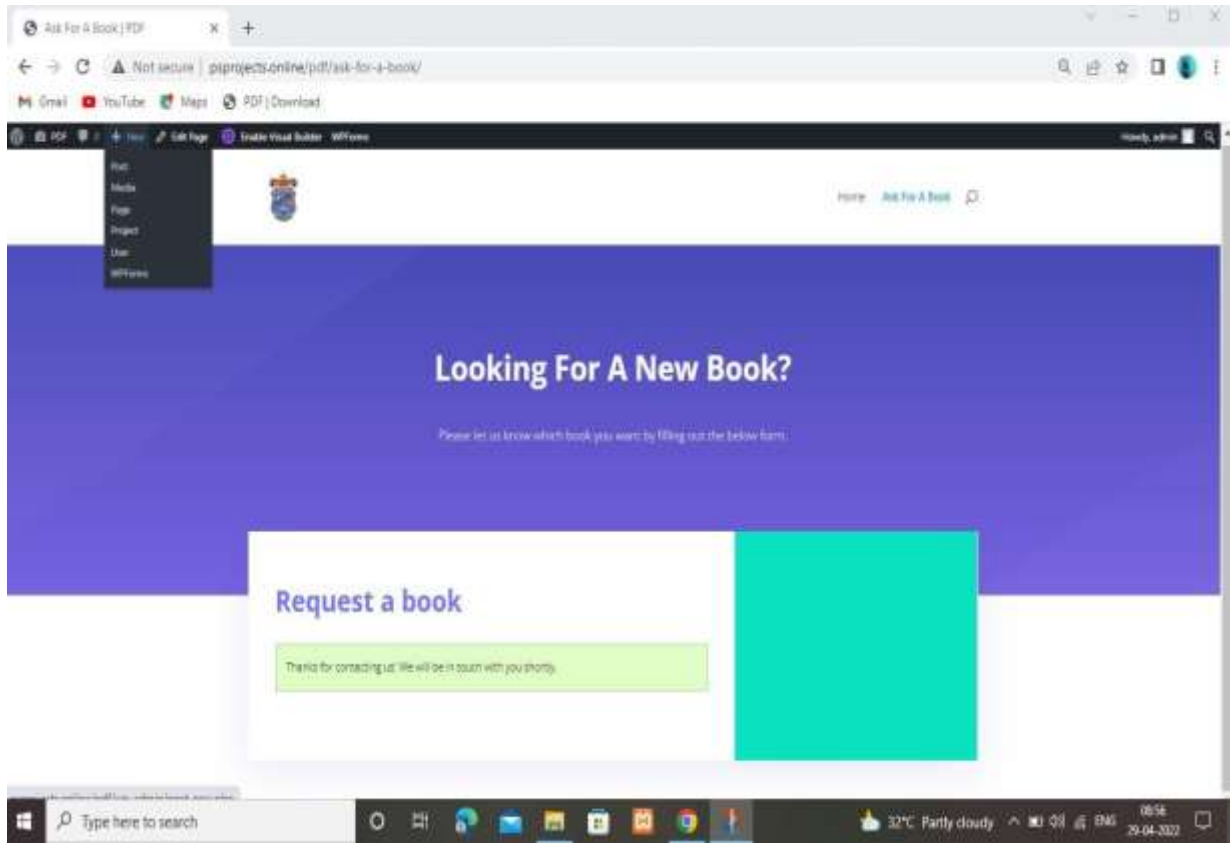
Ask For A Book | PDF

Not secure | psprojects.online/pdf/ask-for-a-book/

Gmail YouTube Maps PDF | Download

PDF New Edit Page Enable Visual Builder WPForms

Howdy, admin

Post
Media
Page
Project
User
WPForms

Home Ask For A Book

Looking For A New Book?

Please let us know which book you want by filling out the below form.

Request a book

Thanks for contacting us! We will be in touch with you shortly.

Type here to search

32°C Partly cloudy ENG 08:56 29-04-2022